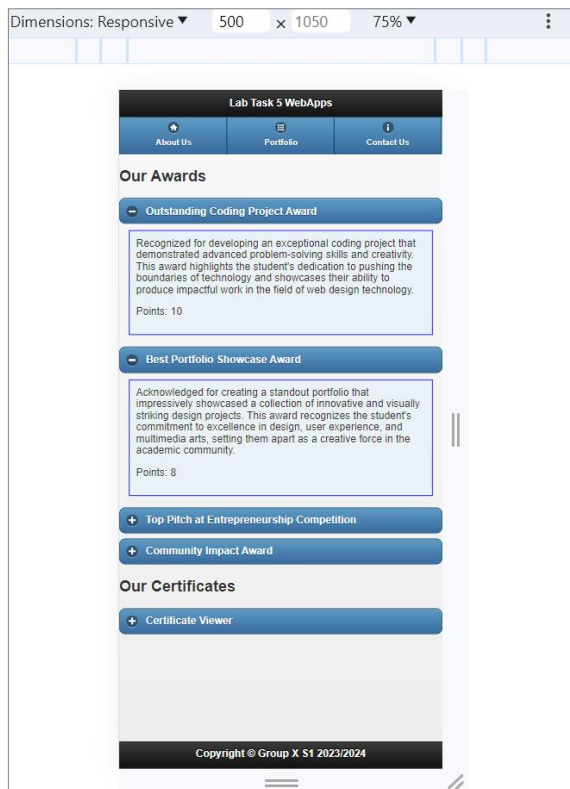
Dimensions: Responsive ▼ 500 × 1050 75% ▼

Lab Task 5 WebApps

About Us
Portfolio
Contact Us

Our Awards

Outstanding Coding Project Award

Recognized for developing an exceptional coding project that demonstrated advanced problem-solving skills and creativity. This award highlights the student's dedication to pushing the boundaries of technology and showcases their ability to produce impactful work in the field of web design technology.

Points: 10

Best Portfolio Showcase Award

Acknowledged for creating a standout portfolio that impressively showcased a collection of innovative and visually striking design projects. This award recognizes the student's commitment to excellence in design, user experience, and multimedia arts, setting them apart as a creative force in the academic community.

Points: 8

Top Pitch at Entrepreneurship Competition

Community Impact Award

Our Certificates

Certificate Viewer

Copyright © Group X S1 2023/2024